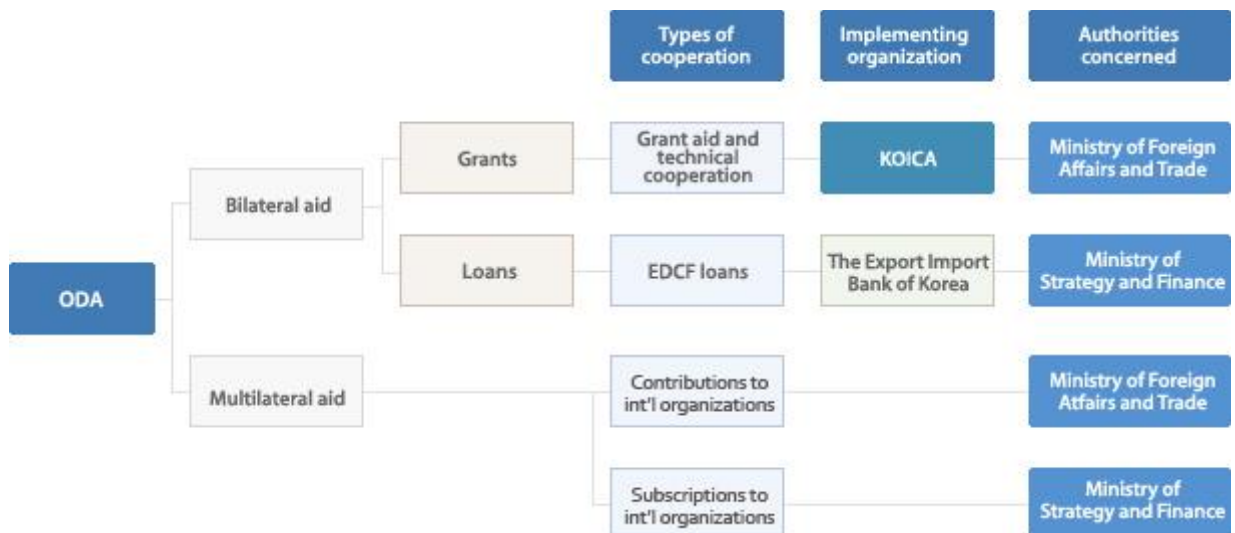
Types of cooperation

Implementing organization

Authorities concerned

ODA

Bilateral aid

Grants

Grant aid and technical cooperation

KOICA

Ministry of Foreign Affairs and Trade

Loans

EDCF loans

The Export Import Bank of Korea

Ministry of Strategy and Finance

Multilateral aid

Contributions to int'l organizations

Ministry of Foreign Atfairs and Trade

Subscriptions to int'l organizations

Ministry of Strategy and Finance